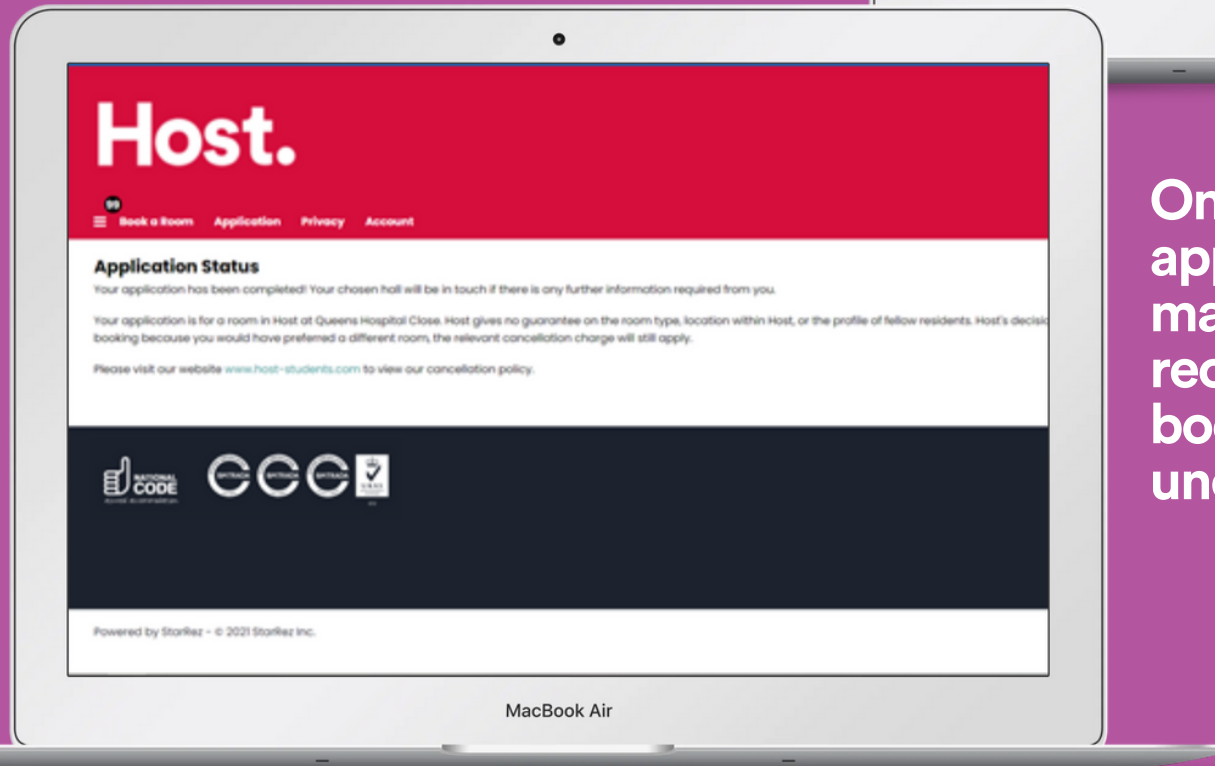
Host.

99

Book a Room Application Privacy Account

Application Status

Your application has been completed! Your chosen hall will be in touch if there is any further information required from you.

Your application is for a room in Host at Queens Hospital Close. Host gives no guarantee on the room type, location within Host, or the profile of fellow residents. Host's decisi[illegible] booking because you would have preferred a different room, the relevant cancellation charge will still apply.

Please visit our website www.host-students.com to view our cancellation policy.

NATIONAL CODE

Powered by StarRez - © 2021 StarRez Inc.

MacBook Air

On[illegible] ap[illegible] ma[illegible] re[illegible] bo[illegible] un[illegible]